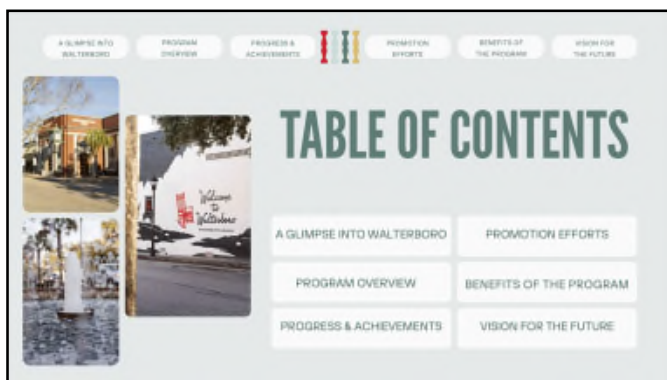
A GLIMPSE INTO WALTERBORO

PROGRAM OVERVIEW

PROGRESS & ACHIEVEMENTS

PROMOTION EFFORTS

BENEFITS OF THE PROGRAM

VISION FOR THE FUTURE

Welcome to Walterboro

TABLE OF CONTENTS

A GLIMPSE INTO WALTERBORO

PROMOTION EFFORTS

PROGRAM OVERVIEW

BENEFITS OF THE PROGRAM

PROGRESS & ACHIEVEMENTS

VISION FOR THE FUTURE